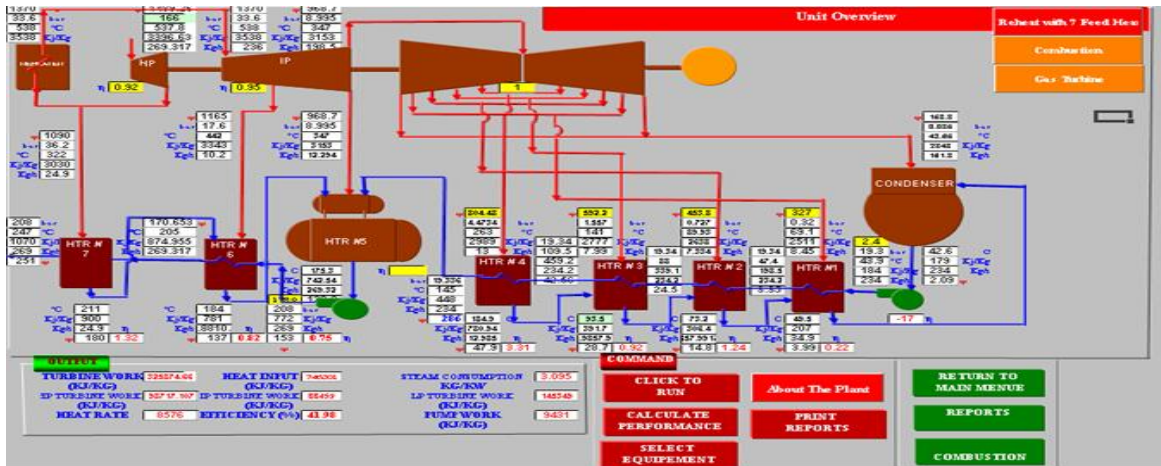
Unit Overview

Reheat with 7 Feed Hea

Combustion

Gas Turbine

1370
33.6
538
3538

bar
°C
Kj/Kg

166
537.8
3336.63
269.317

1370
33.6
538
3538
236

968.7
8.995
349
3153
138.5

HP

IP

η 0.92

η 0.95

1

1165
17.6
442
3343
10.2

968.7
8.995
347
3153
12.294

1090
36.2
322
3030
24.9

168.8
8.856
43.66
2242
161.3

CONDENSER

208
247
1070
263
231

170.653
205
874.955
269.317

HTR # 7

HTR # 6

HTR #5

HTR # 4

HTR # 3

HTR # 2

HTR #1

204.42
4.4724
263
2989
13

552.3
1.557
141
2777
7.99

19.34
109.5
453.2
234.2

19.34
22
339.1
234.2
24.5

483.5
0.727
29.93
2608
7.334

19.34
47.4
198.3
234.2
8.65

327
0.32
69.1
2511
8.45

2.4
19.3
43.9
184
234

42.6
179
234
2.09

211
900
24.9
180 1.32

184
781
8810
137 0.82

208
772
269
153 0.75

19.336
145
448
234

-17

OUTPUT

TURBINE WORK (KJ/KG)
HP TURBINE WORK (KJ/KG)
HEAT RATE 8576

HEAT INPUT (KJ/KG)
IP TURBINE WORK (KJ/KG)
EFFICIENCY (%) 41.98

STEAM CONSUMPTION KG/KW 3.095
LP TURBINE WORK (KJ/KG) 145349
PUMP WORK (KJ/KG) 9431

COMMAND

CLICK TO RUN

CALCULATE PERFORMANCE

SELECT EQUIPEMENT

About The Plant

PRINT REPORTS

RETURN TO MAIN MENUE

REPORTS

COMBUSTION

47.9 3.81

28.7 0.92

14.8 1.24

3.99 0.22